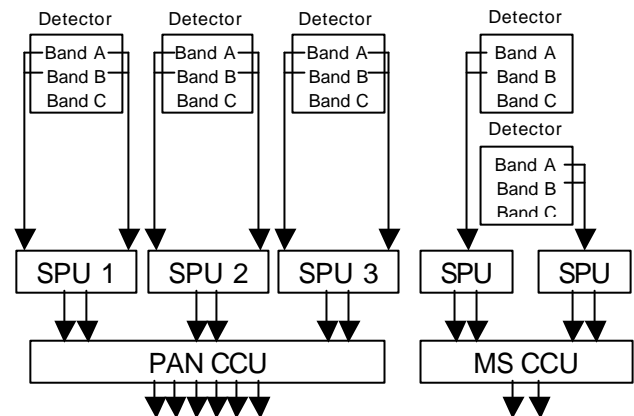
Detector
Band A
Band B
Band C

Detector
Band A
Band B
Band C

Detector
Band A
Band B
Band C

Detector
Band A
Band B
Band C

Detector
Band A
Band B
Band C

SPU 1

SPU 2

SPU 3

SPU

SPU

PAN CCU

MS CCU